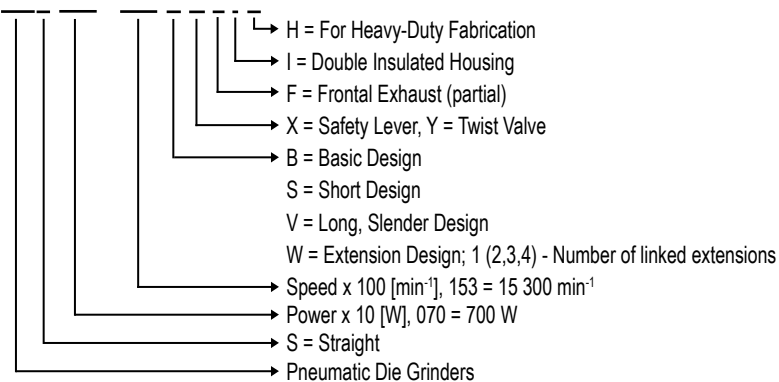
H = For Heavy-Duty Fabrication
I = Double Insulated Housing
F = Frontal Exhaust (partial)
X = Safety Lever, Y = Twist Valve
B = Basic Design
S = Short Design
V = Long, Slender Design
W = Extension Design; 1 (2,3,4) - Number of linked extensions
Speed x 100 [min$^{-1}$], 153 = 15 300 min$^{-1}$
Power x 10 [W], 070 = 700 W
S = Straight
Pneumatic Die Grinders